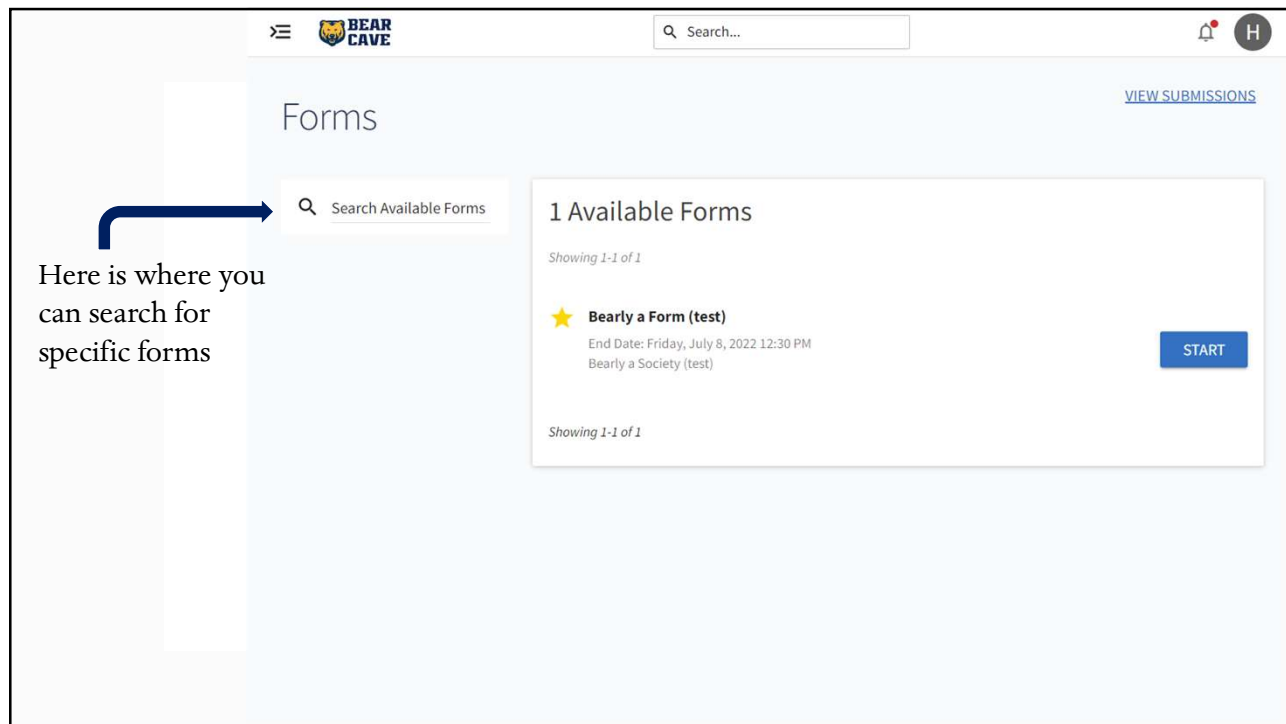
BEAR CAVE

Search...

H

VIEW SUBMISSIONS

Forms

Search Available Forms

Here is where you can search for specific forms

1 Available Forms

Showing 1-1 of 1

Bearly a Form (test)
End Date: Friday, July 8, 2022 12:30 PM
Bearly a Society (test)

START

Showing 1-1 of 1